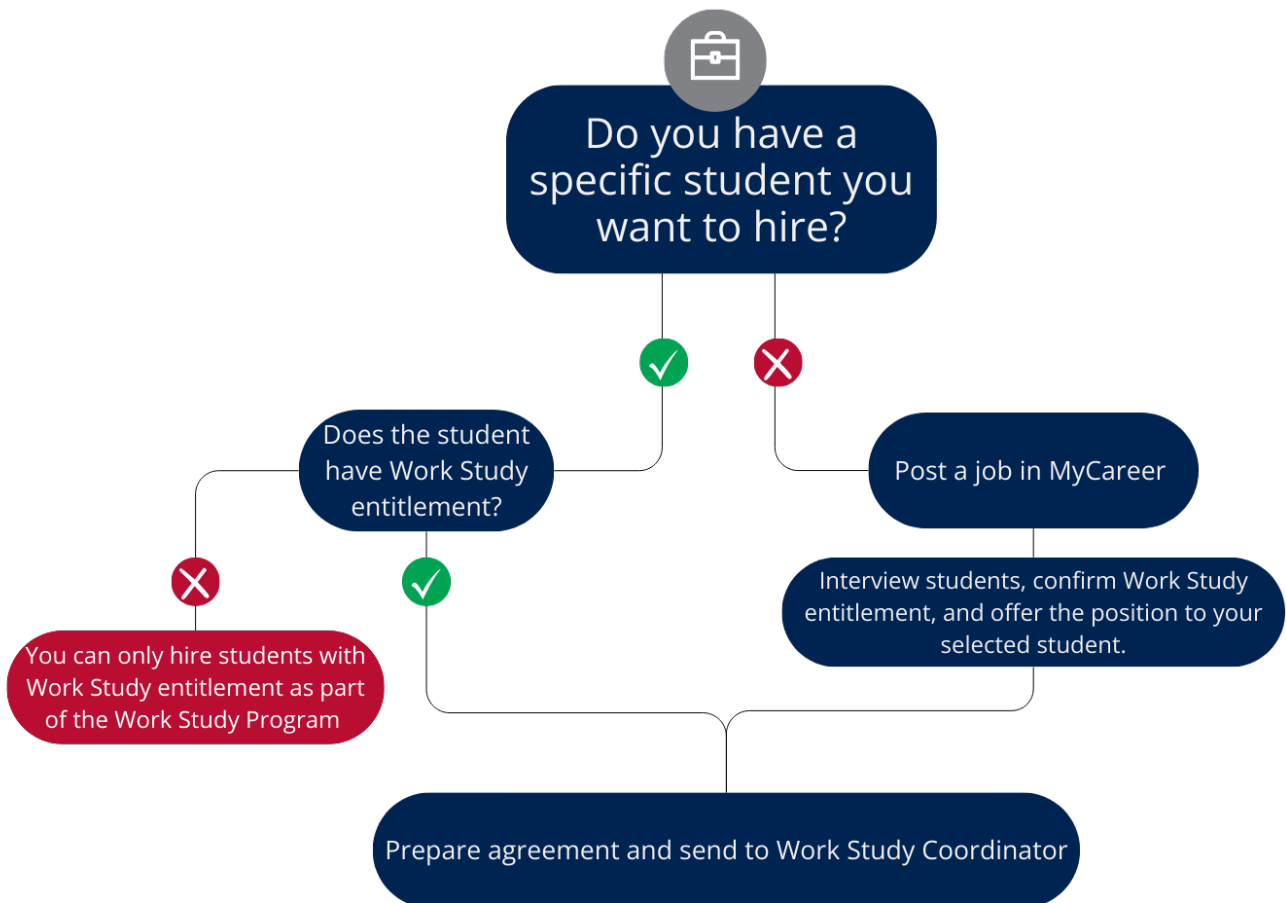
Do you have a specific student you want to hire?

Does the student have Work Study entitlement?

Post a job in MyCareer

Interview students, confirm Work Study entitlement, and offer the position to your selected student.

You can only hire students with Work Study entitlement as part of the Work Study Program

Prepare agreement and send to Work Study Coordinator